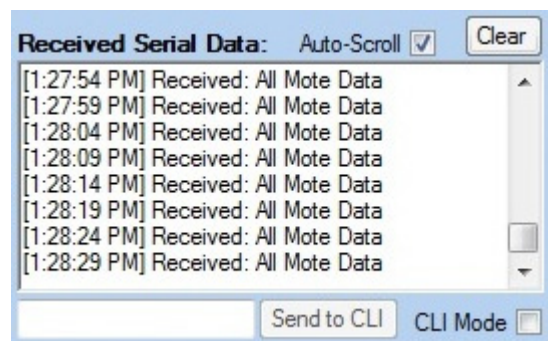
Received Serial Data: Auto-Scroll Clear

[1:27:54 PM] Received: All Mote Data
[1:27:59 PM] Received: All Mote Data
[1:28:04 PM] Received: All Mote Data
[1:28:09 PM] Received: All Mote Data
[1:28:14 PM] Received: All Mote Data
[1:28:19 PM] Received: All Mote Data
[1:28:24 PM] Received: All Mote Data
[1:28:29 PM] Received: All Mote Data

Send to CLI CLI Mode